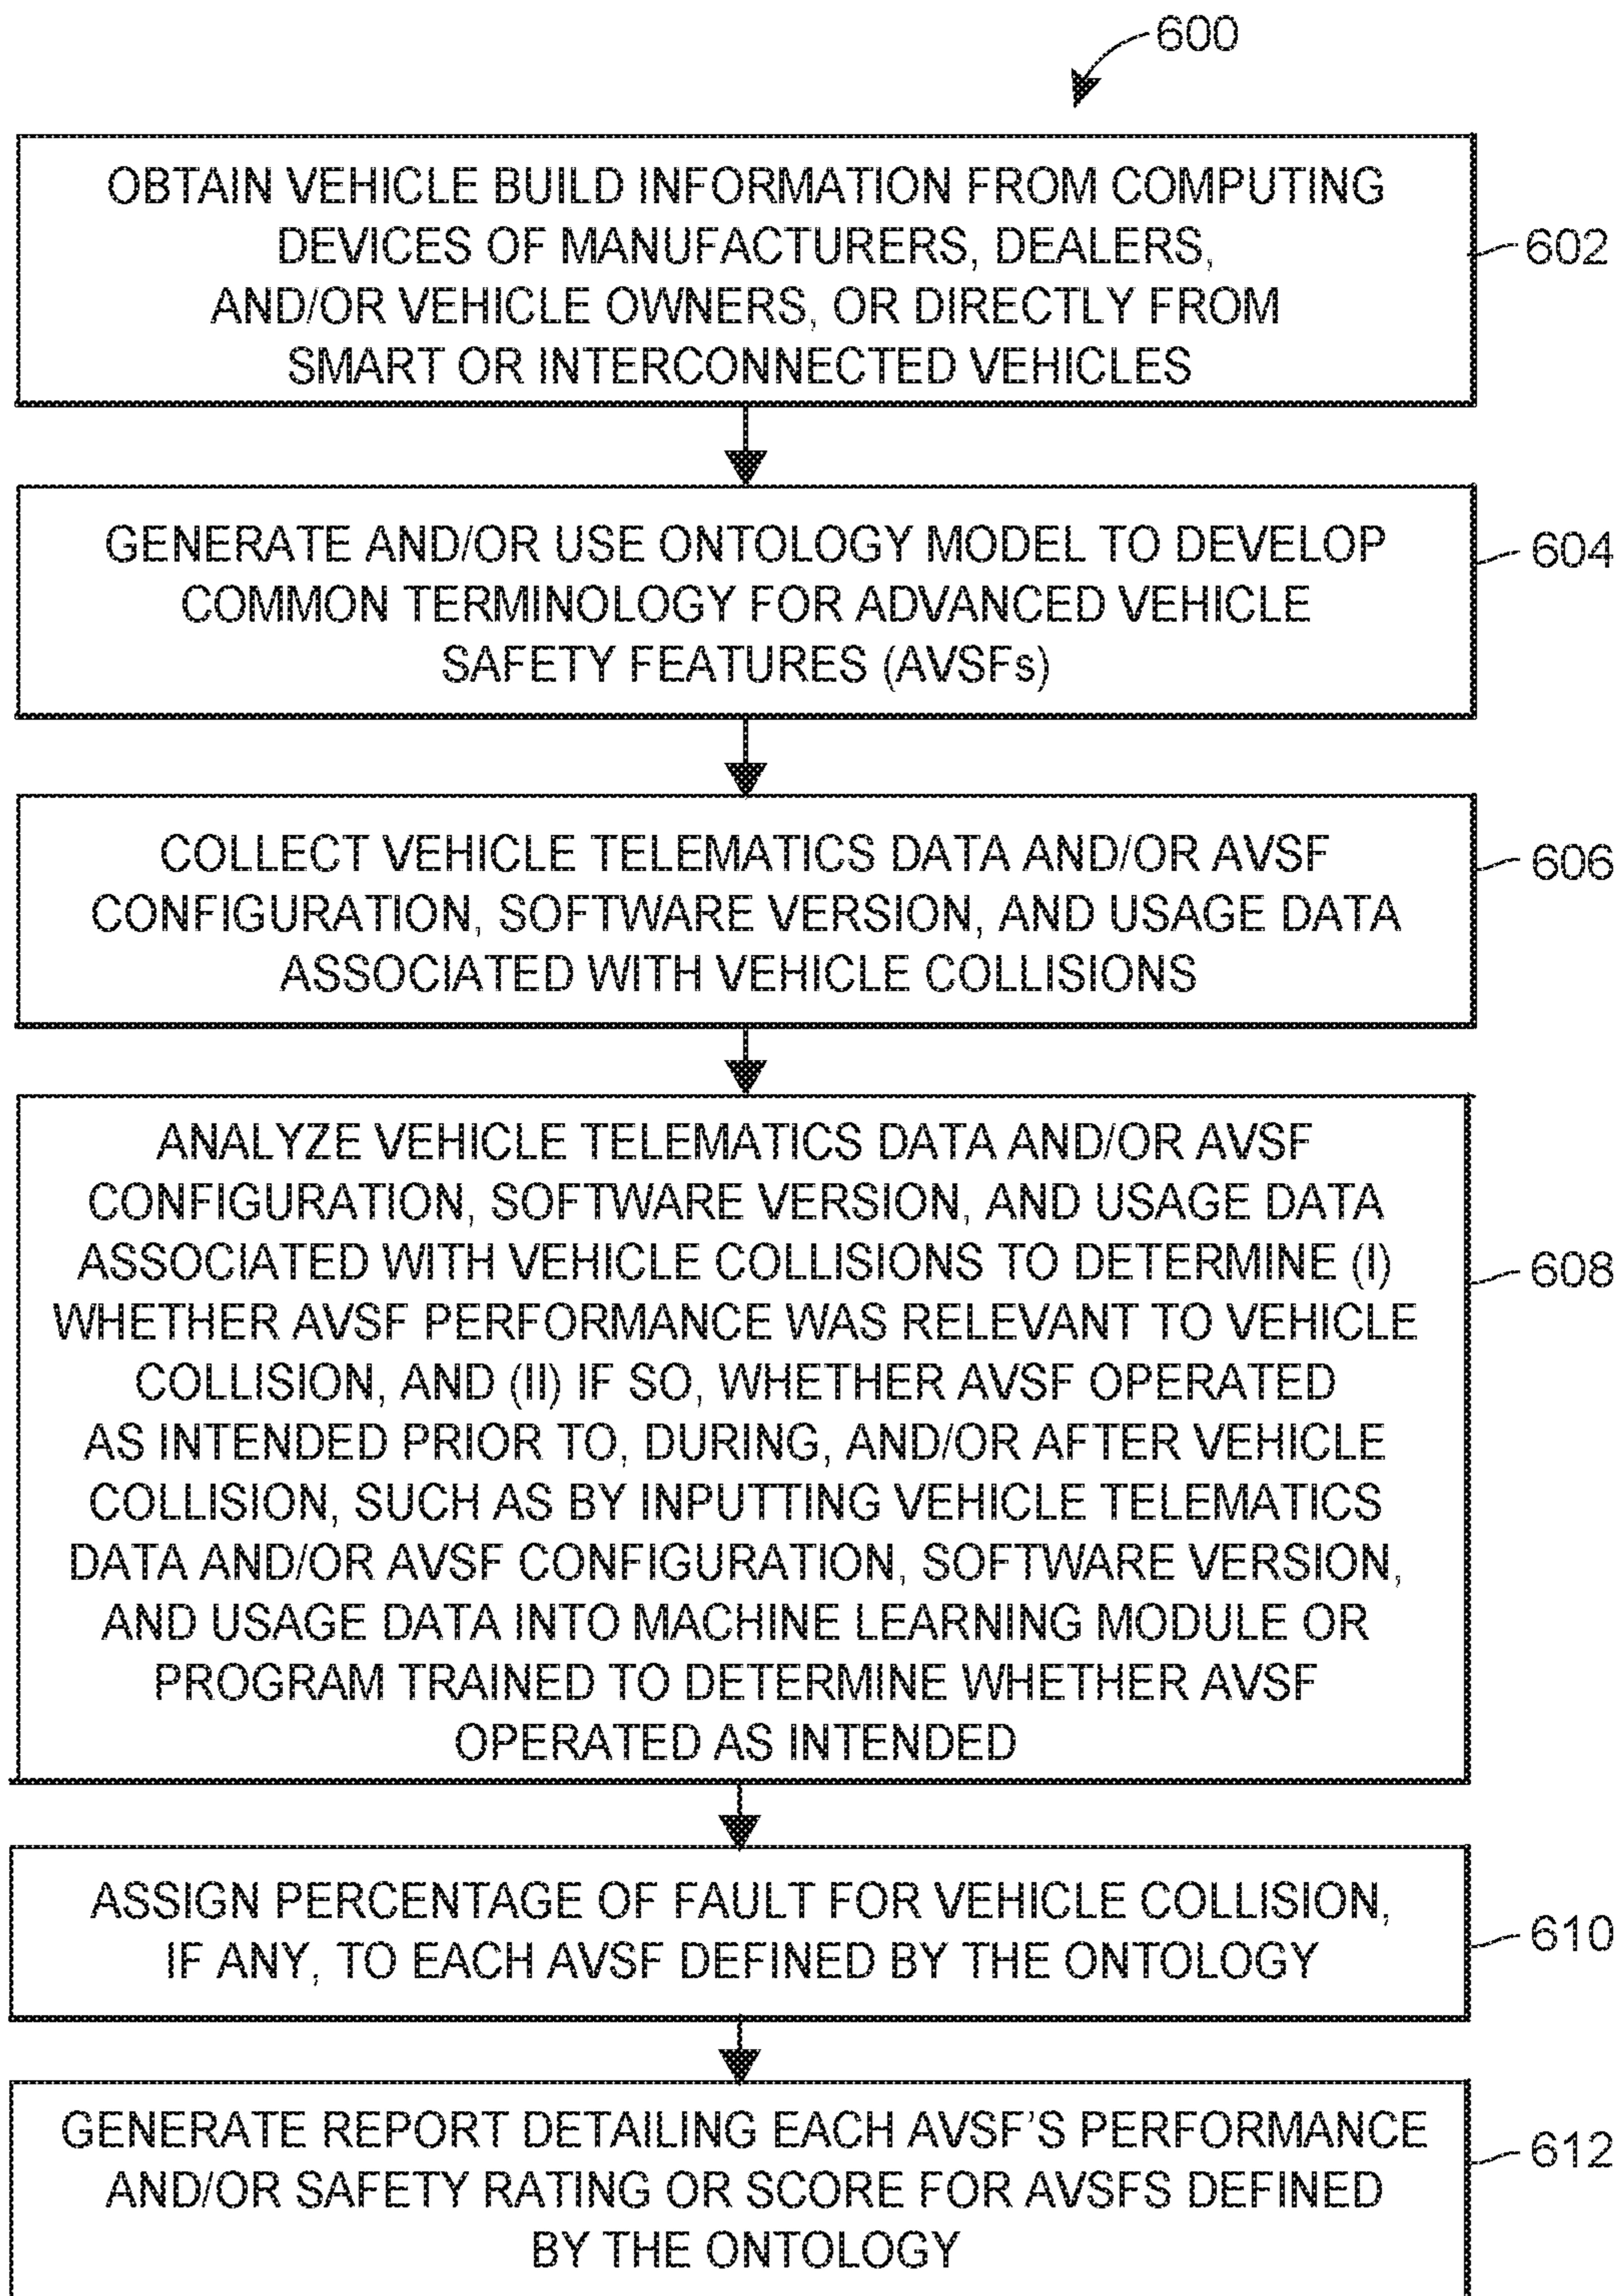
600

OBTAIN VEHICLE BUILD INFORMATION FROM COMPUTING DEVICES OF MANUFACTURERS, DEALERS, AND/OR VEHICLE OWNERS, OR DIRECTLY FROM SMART OR INTERCONNECTED VEHICLES

602

GENERATE AND/OR USE ONTOLOGY MODEL TO DEVELOP COMMON TERMINOLOGY FOR ADVANCED VEHICLE SAFETY FEATURES (AVSFs)

604

COLLECT VEHICLE TELEMATICS DATA AND/OR AVSF CONFIGURATION, SOFTWARE VERSION, AND USAGE DATA ASSOCIATED WITH VEHICLE COLLISIONS

606

ANALYZE VEHICLE TELEMATICS DATA AND/OR AVSF CONFIGURATION, SOFTWARE VERSION, AND USAGE DATA ASSOCIATED WITH VEHICLE COLLISIONS TO DETERMINE (I) WHETHER AVSF PERFORMANCE WAS RELEVANT TO VEHICLE COLLISION, AND (II) IF SO, WHETHER AVSF OPERATED AS INTENDED PRIOR TO, DURING, AND/OR AFTER VEHICLE COLLISION, SUCH AS BY INPUTTING VEHICLE TELEMATICS DATA AND/OR AVSF CONFIGURATION, SOFTWARE VERSION, AND USAGE DATA INTO MACHINE LEARNING MODULE OR PROGRAM TRAINED TO DETERMINE WHETHER AVSF OPERATED AS INTENDED

608

ASSIGN PERCENTAGE OF FAULT FOR VEHICLE COLLISION, IF ANY, TO EACH AVSF DEFINED BY THE ONTOLOGY

610

GENERATE REPORT DETAILING EACH AVSF'S PERFORMANCE AND/OR SAFETY RATING OR SCORE FOR AVSFS DEFINED BY THE ONTOLOGY

612